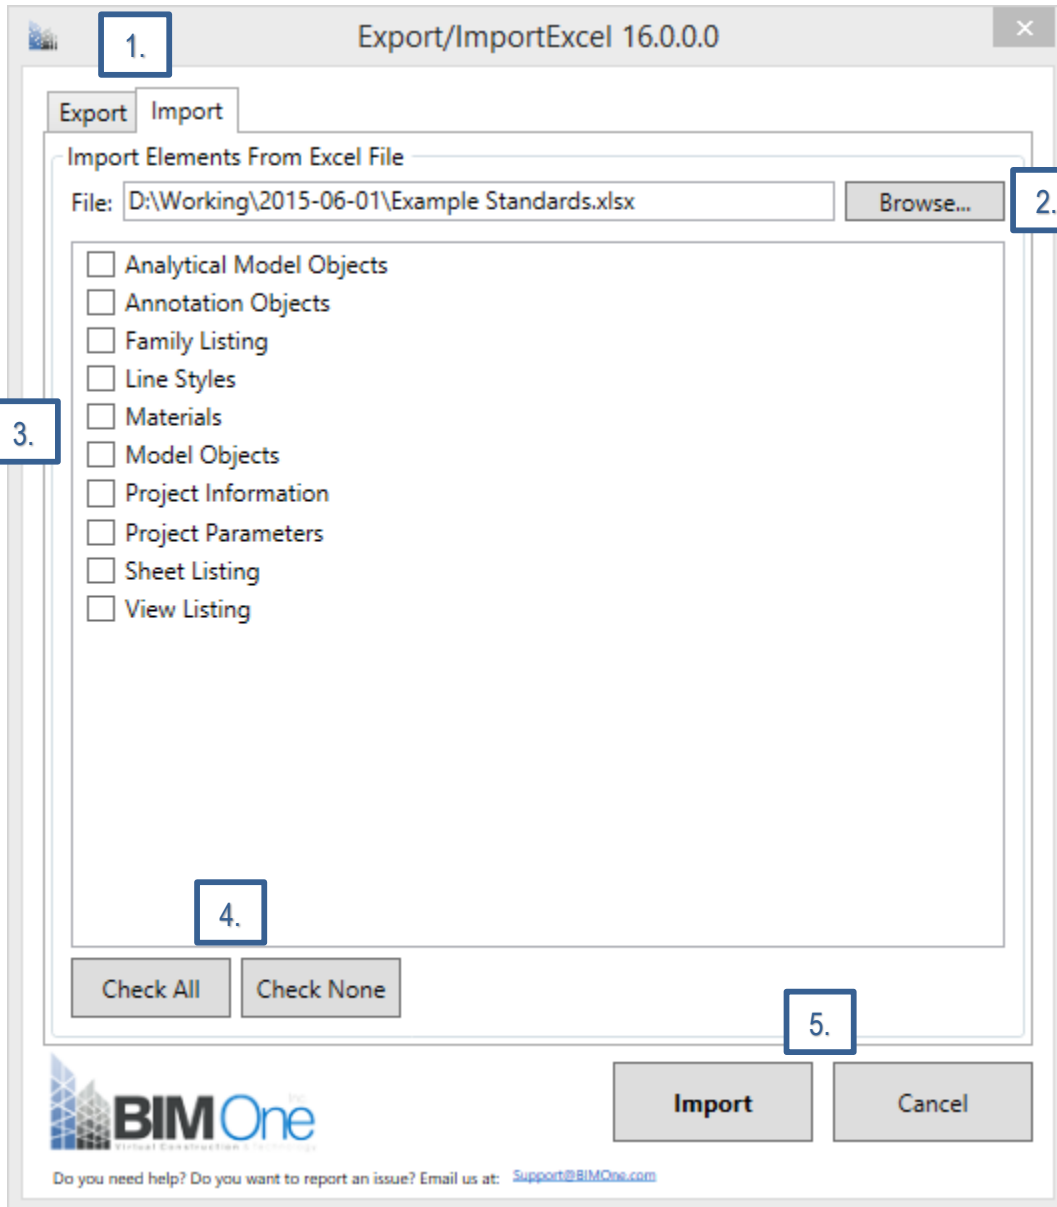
Export/ImportExcel 16.0.0.0

1.

Export Import

Import Elements From Excel File

File: D:\Working\2015-06-01\Example Standards.xlsx

Browse...

2.

3.

Analytical Model Objects
Annotation Objects
Family Listing
Line Styles
Materials
Model Objects
Project Information
Project Parameters
Sheet Listing
View Listing

4.

Check All

Check None

5.

BIM One Inc.

Virtual Construction & Technology

Import

Cancel

Do you need help? Do you want to report an issue? Email us at: Support@BIMOne.com